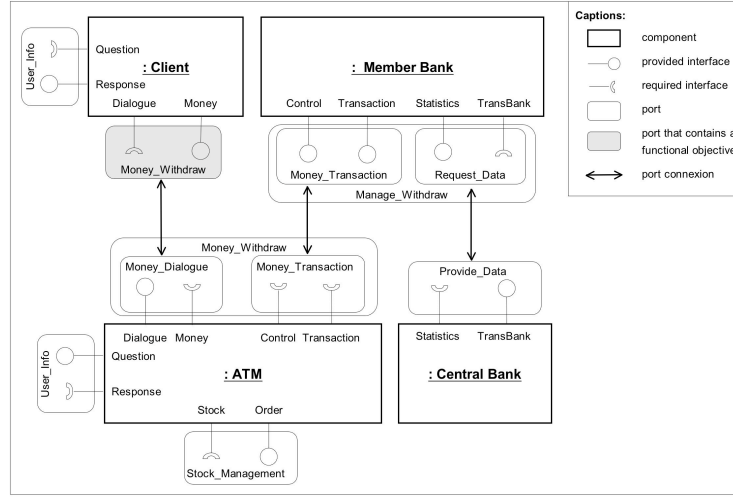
User_Info

Question

Response

: Client

Dialogue

Money

Money_Withdraw

: Member Bank

Control

Transaction

Statistics

TransBank

Money_Transaction

Request_Data

Manage_Withdraw

Captions:

component

provided interface

required interface

port

port that contains a functional objective

port connexion

Money_Withdraw

Money_Dialogue

Money_Transaction

Provide_Data

Dialogue

Money

Control

Transaction

Statistics

TransBank

User_Info

Question

Response

: ATM

: Central Bank

Stock

Order

Stock_Management